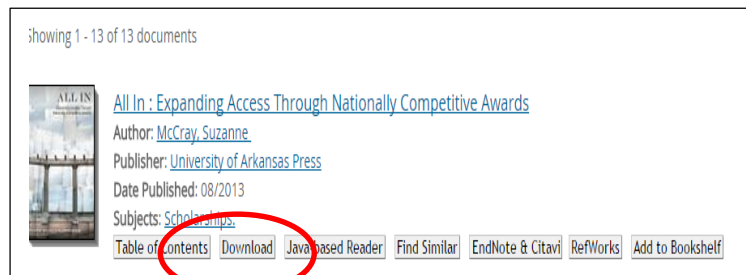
Showing 1 - 13 of 13 documents

ALL IN

All In : Expanding Access Through Nationally Competitive Awards

Author: McCray, Suzanne

Publisher: University of Arkansas Press

Date Published: 08/2013

Subjects: Scholarships.

Table of Contents | Download | Java based Reader | Find Similar | EndNote & Citavi | RefWorks | Add to Bookshelf